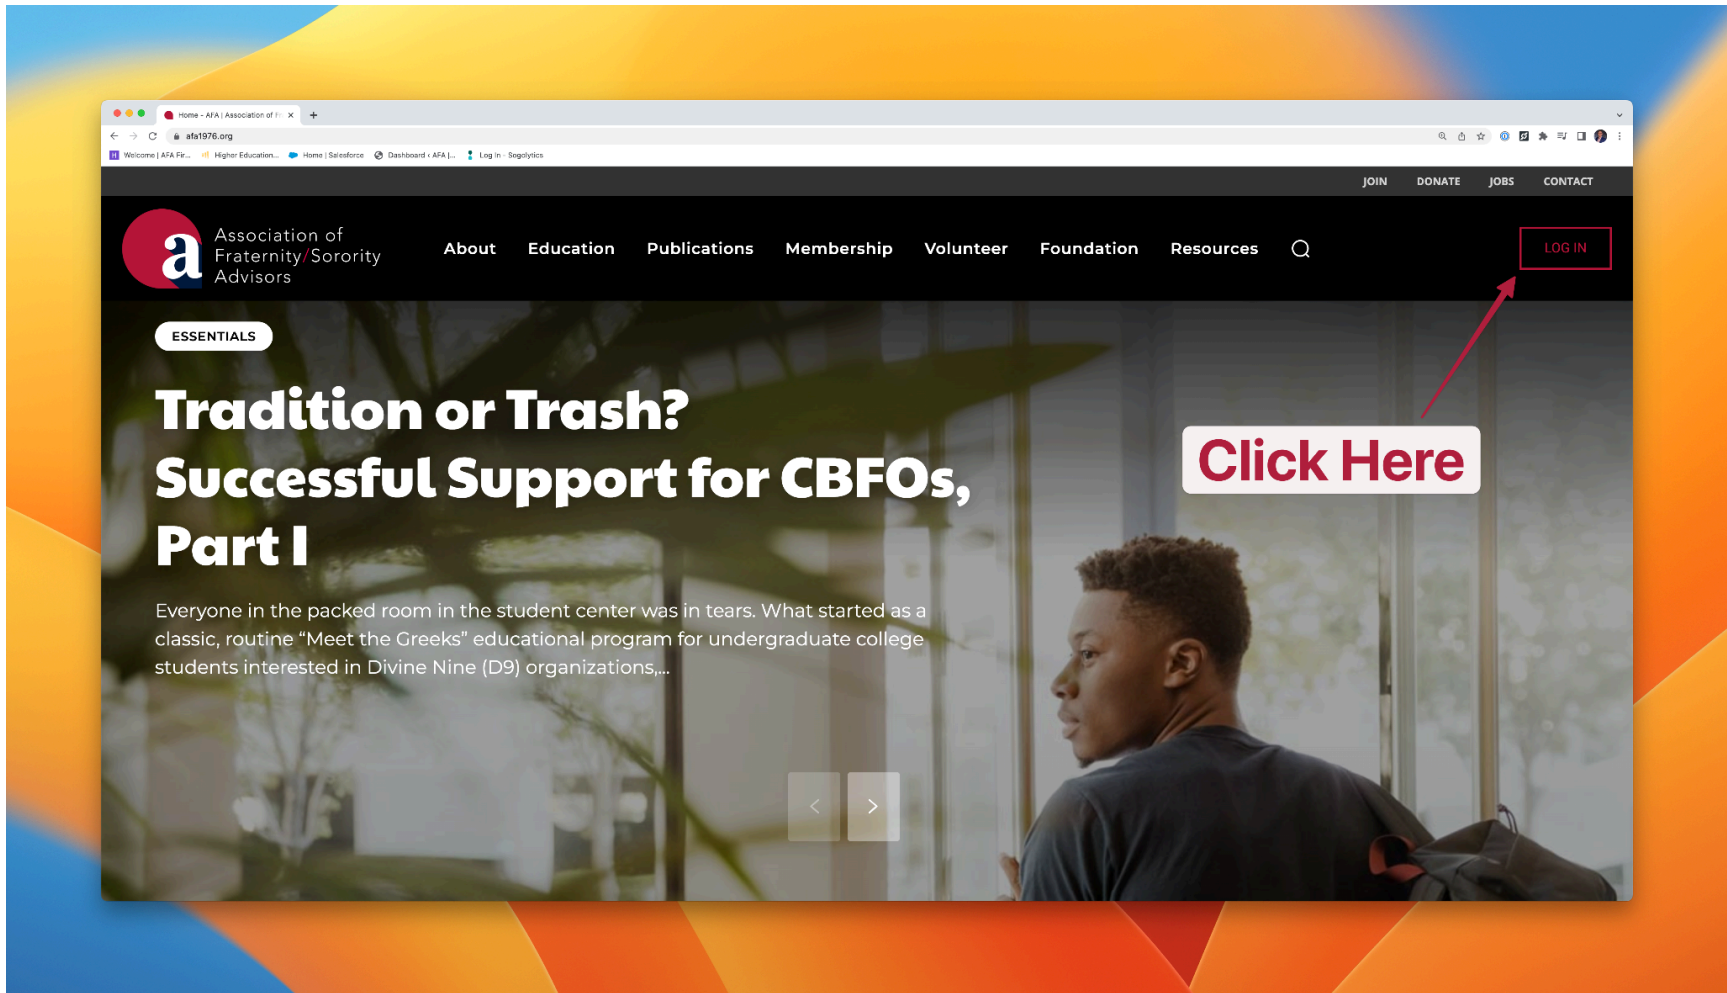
Home - AFA | Association of F...

afa1976.org

Welcome | AFA Fr... Higher Education... Home | Salesforce Dashboard ‹ AFA |... Log In - Sogolytics

JOIN DONATE JOBS CONTACT

a Association of Fraternity/Sorority Advisors

About Education Publications Membership Volunteer Foundation Resources

LOG IN

ESSENTIALS

Tradition or Trash? Successful Support for CBFOs, Part I

Click Here

Everyone in the packed room in the student center was in tears. What started as a classic, routine "Meet the Greeks" educational program for undergraduate college students interested in Divine Nine (D9) organizations,...